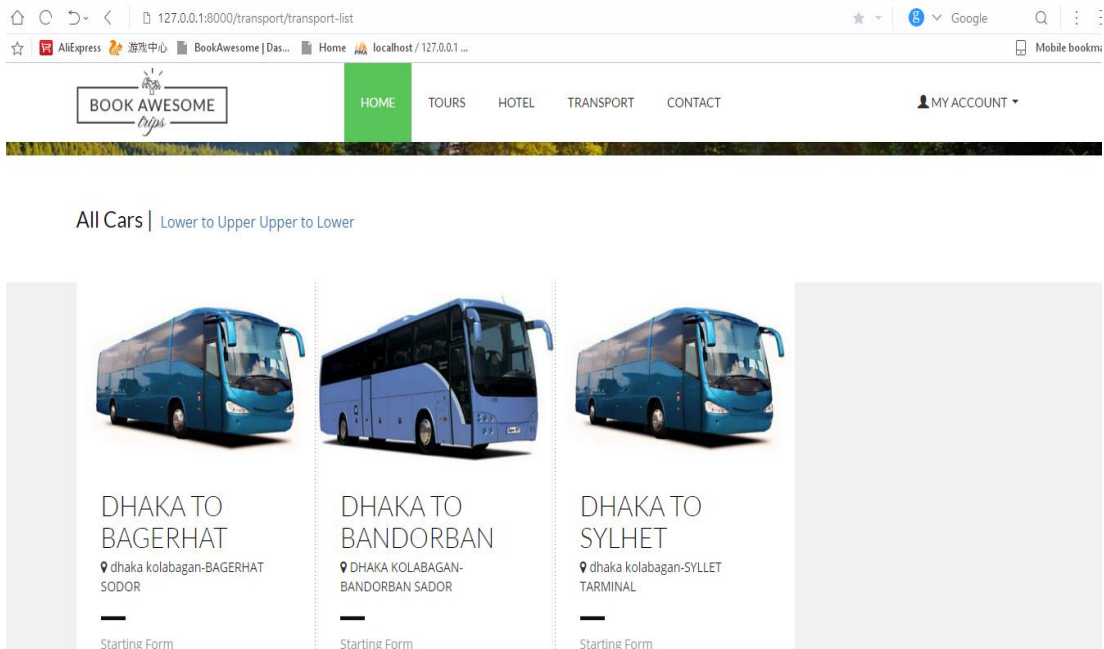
127.0.0.1:8000/transport/transport-list

Google

AliExpress 游戏中心 BookAwesome | Das... Home localhost / 127.0.0.1 ...

Mobile bookma

BOOK AWESOME trips

HOME TOURS HOTEL TRANSPORT CONTACT

MY ACCOUNT

All Cars | Lower to Upper Upper to Lower

DHAKA TO BAGERHAT
dhaka kolabagan-BAGERHAT SODOR

Starting Form

DHAKA TO BANDORBAN
DHAKA KOLABAGAN-BANDORBAN SADOR

Starting Form

DHAKA TO SYLHET
dhaka kolabagan-SYLLET TARMINAL

Starting Form